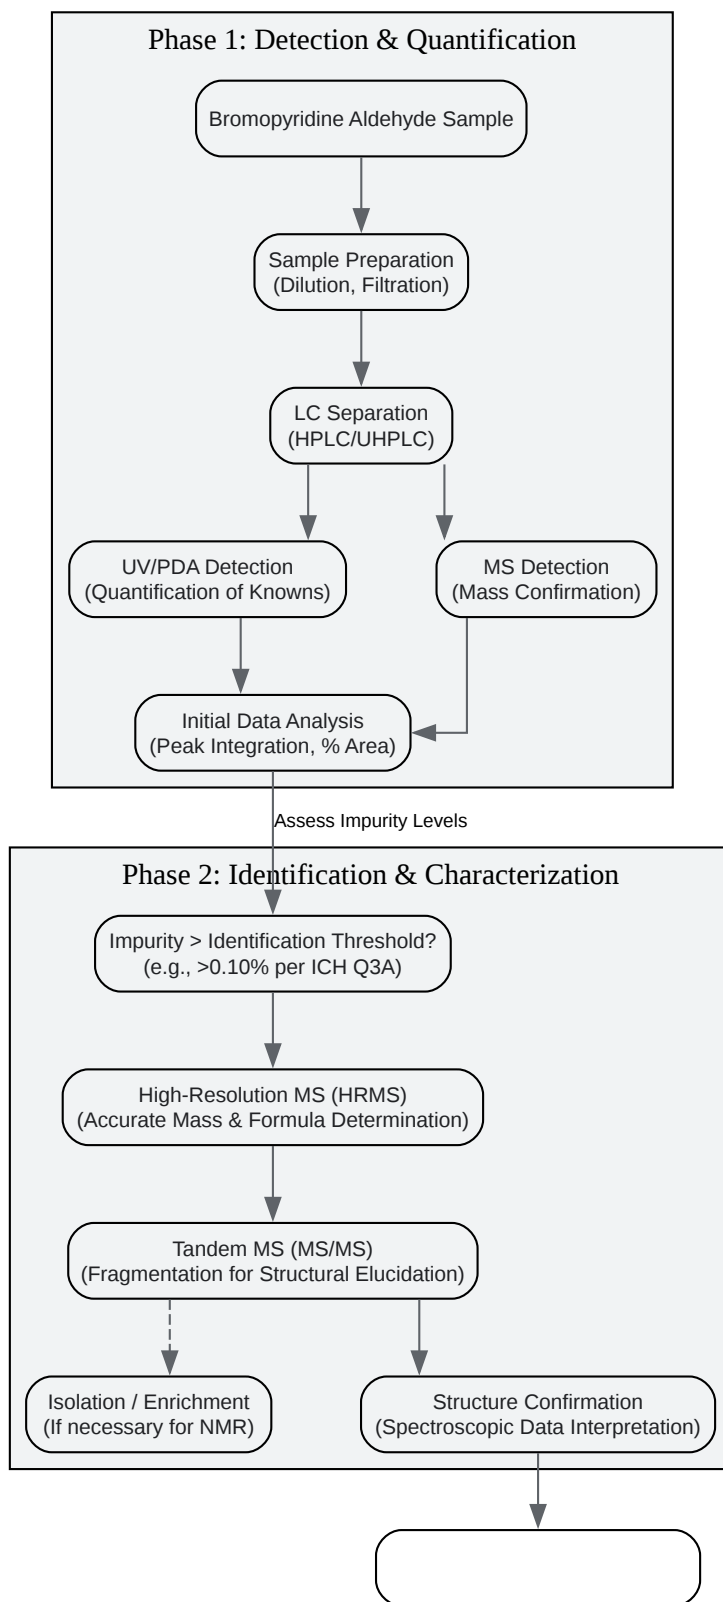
Phase 1: Detection & Quantification

Bromopyridine Aldehyde Sample

Sample Preparation
(Dilution, Filtration)

LC Separation
(HPLC/UHPLC)

UV/PDA Detection
(Quantification of Knowns)

MS Detection
(Mass Confirmation)

Initial Data Analysis
(Peak Integration, % Area)

Assess Impurity Levels

Phase 2: Identification & Characterization

Impurity > Identification Threshold?
(e.g., >0.10% per ICH Q3A)

High-Resolution MS (HRMS)
(Accurate Mass & Formula Determination)

Tandem MS (MS/MS)
(Fragmentation for Structural Elucidation)

Isolation / Enrichment
(If necessary for NMR)

Structure Confirmation
(Spectroscopic Data Interpretation)